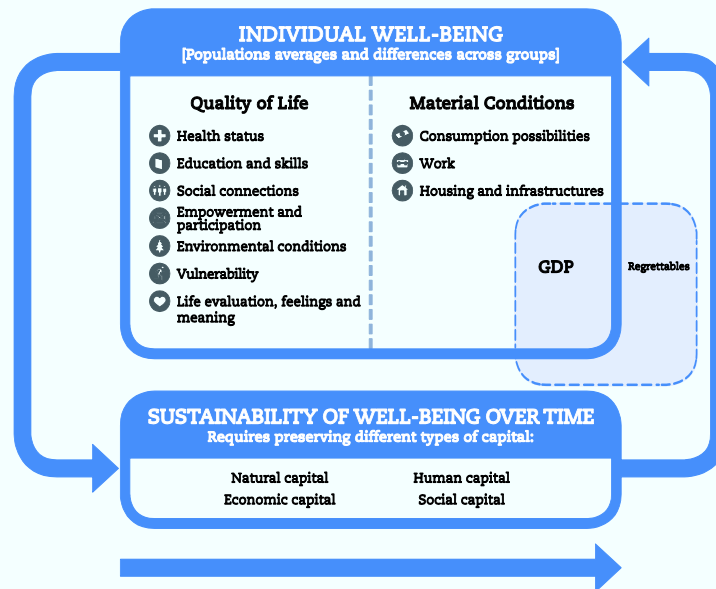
INDIVIDUAL WELL-BEING
[Populations averages and differences across groups]

Quality of Life

Health status
Education and skills
Social connections
Empowerment and participation
Environmental conditions
Vulnerability
Life evaluation, feelings and meaning

Material Conditions

Consumption possibilities
Work
Housing and infrastructures

GDP

Regrettables

SUSTAINABILITY OF WELL-BEING OVER TIME
Requires preserving different types of capital:

Natural capital
Economic capital
Human capital
Social capital